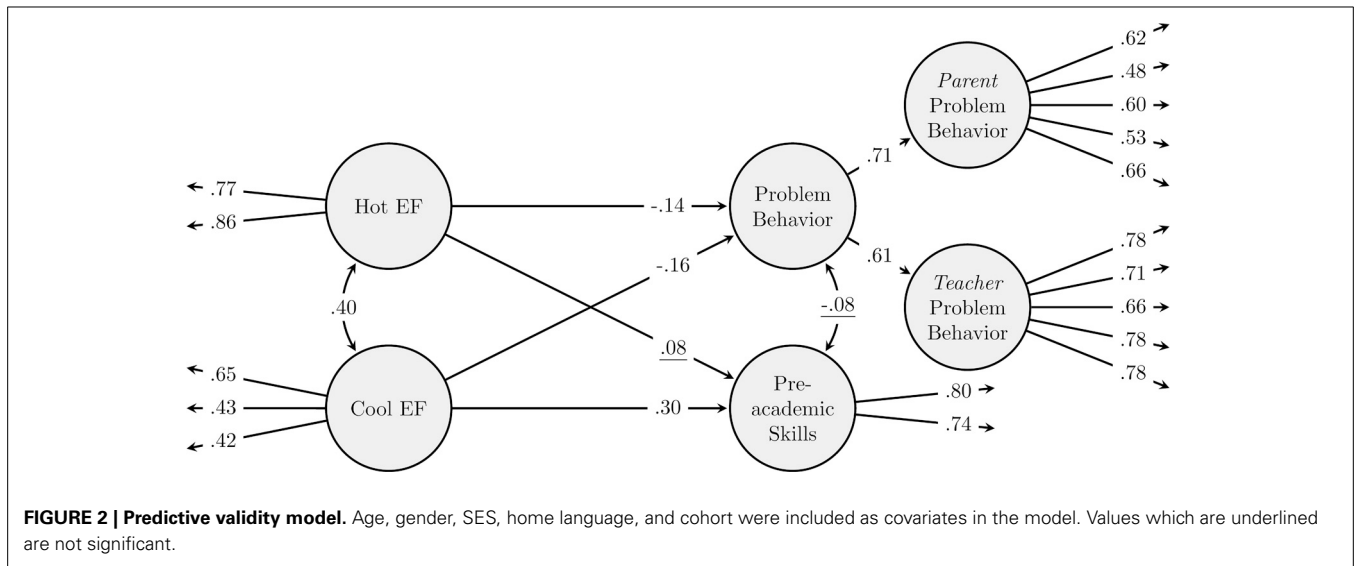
.77
.86
Hot EF
.40
.65
.43
.42
Cool EF
-.14
-.16
.08
.30
Problem Behavior
-.08
Pre-academic Skills
.80
.74
.71
.61
*Parent* Problem Behavior
.62
.48
.60
.53
.66
*Teacher* Problem Behavior
.78
.71
.66
.78
.78

**FIGURE 2 | Predictive validity model.** Age, gender, SES, home language, and cohort were included as covariates in the model. Values which are underlined are not significant.